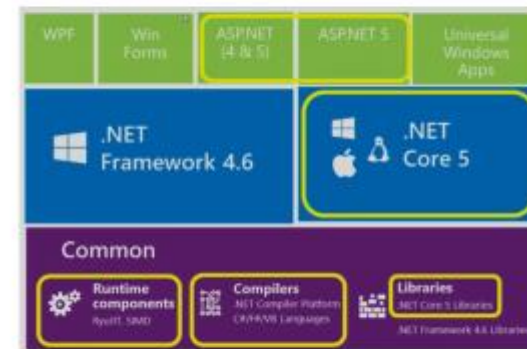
WPF

Win Forms

ASP.NET (4 & 5)

ASP.NET 5

Universal Windows Apps

.NET Framework 4.6

.NET Core 5

Common

Runtime components
RyuJIT, SIMD

Compilers
.NET Compiler Platform
C#/F#/VB Languages

Libraries
.NET Core 5 Libraries
.NET Framework 4.6 Libraries